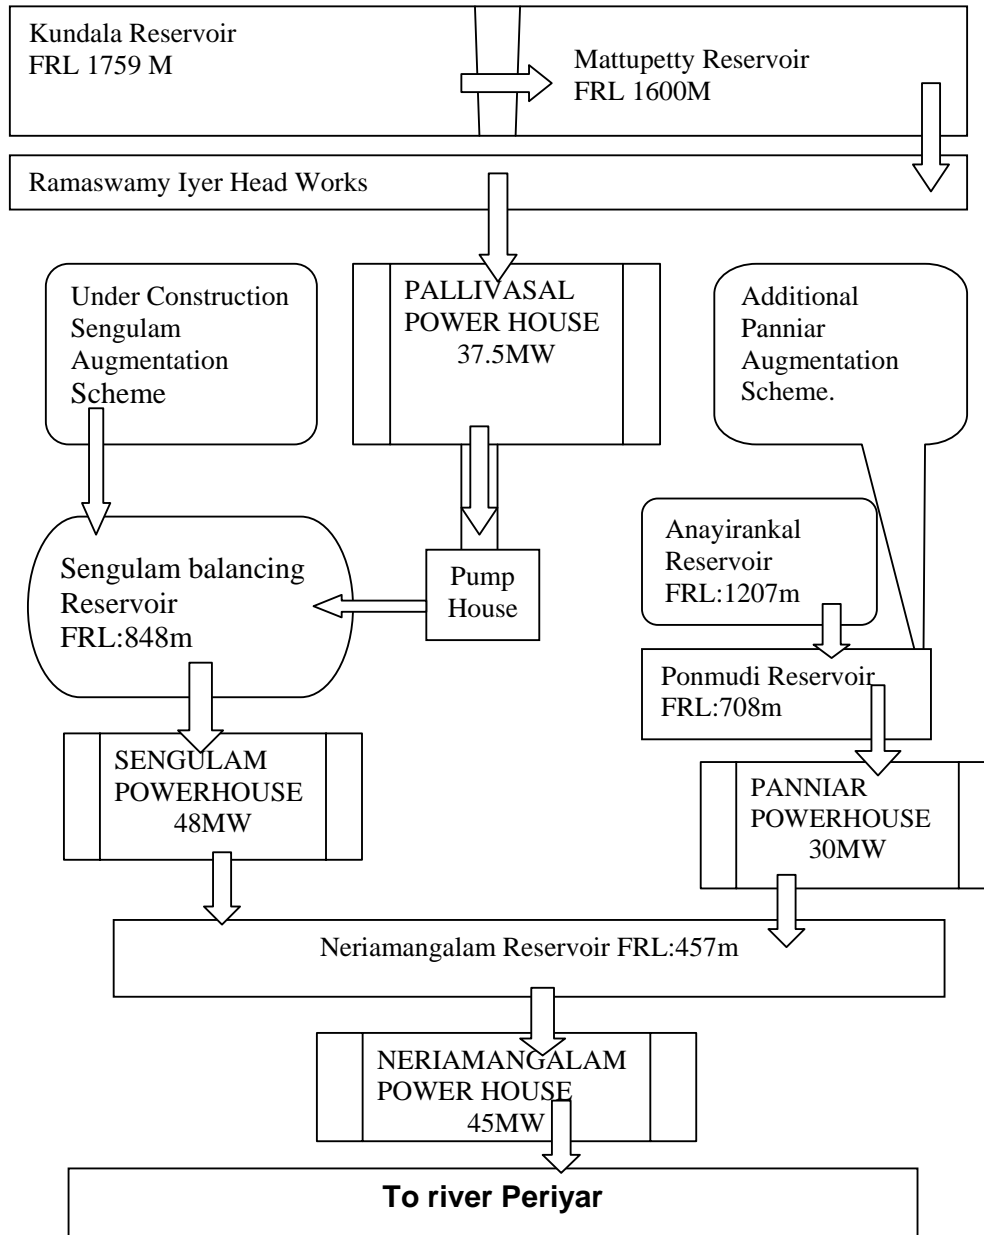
Kundala Reservoir
FRL 1759 M

Mattupetty Reservoir
FRL 1600M

Ramaswamy Iyer Head Works

Under Construction Sengulam Augmentation Scheme

PALLIVASAL POWER HOUSE
37.5MW

Additional Panniar Augmentation Scheme.

Anayirankal Reservoir
FRL:1207m

Sengulam balancing Reservoir
FRL:848m

Pump House

Ponmudi Reservoir
FRL:708m

SENGULAM POWERHOUSE
48MW

PANNIAR POWERHOUSE
30MW

Neriamangalam Reservoir FRL:457m

NERIAMANGALAM POWER HOUSE
45MW

To river Periyar